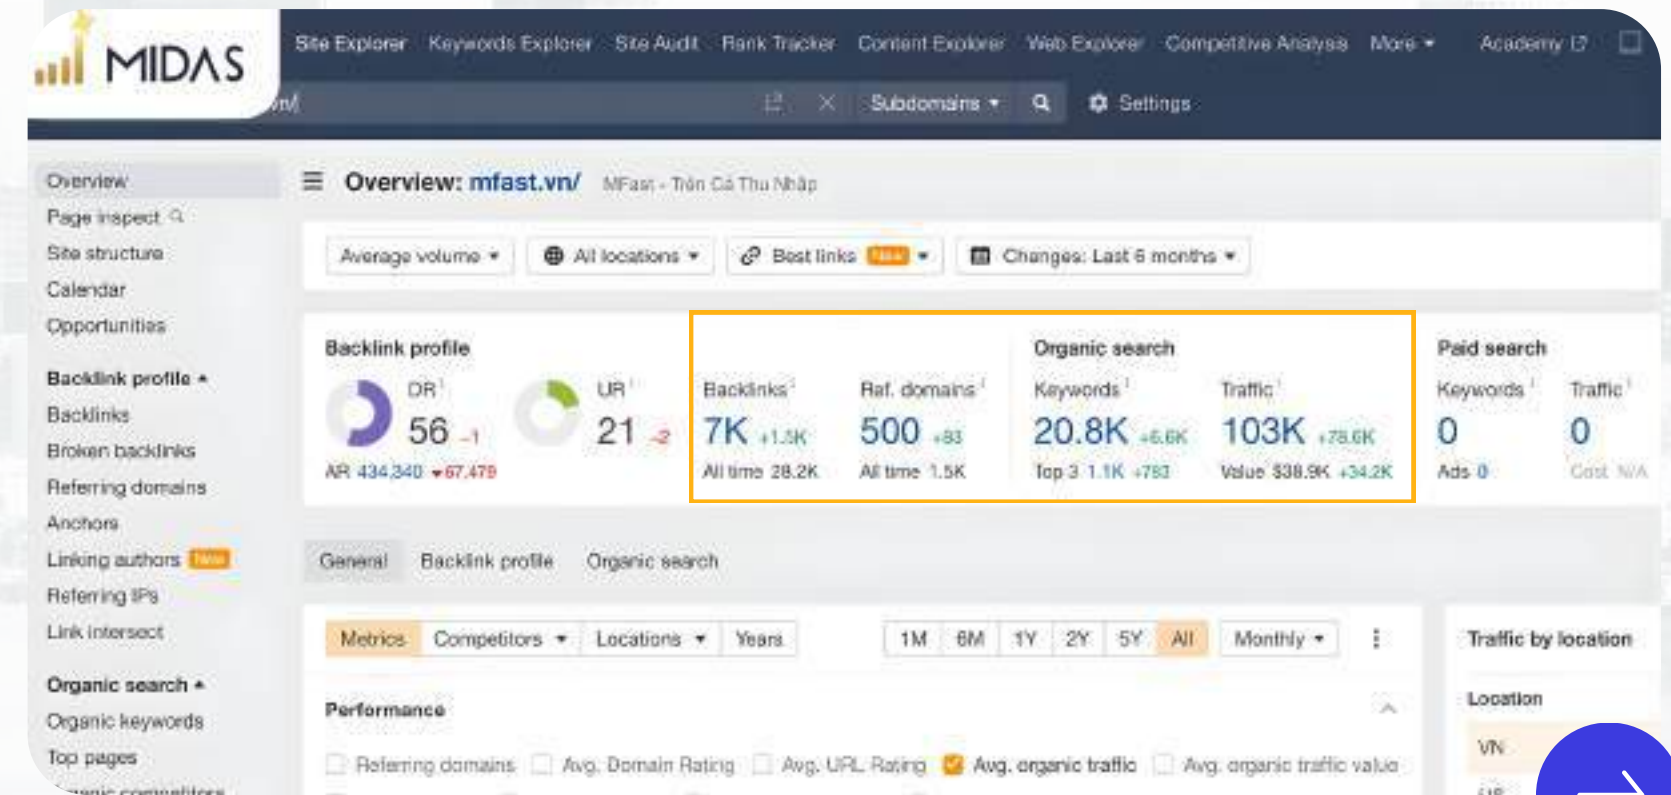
MIDAS

Site Explorer Keywords Explorer Site Audit Rank Tracker Content Explorer Web Explorer Competitive Analysis More ▾ Academy

vn/ Subdomains ▾ Settings

Overview
Page inspect
Site structure
Calendar
Opportunities

Backlink profile ▴
Backlinks
Broken backlinks
Referring domains
Anchors
Linking authors New
Referring IPs
Link intersect

Organic search ▴
Organic keywords
Top pages
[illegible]

Overview: mfast.vn/ MFast - Tròn Cả Thu Nhập

Average volume ▾ All locations ▾ Best links New ▾ Changes: Last 6 months ▾

Backlink profile
DR 56 -1
UR 21 -2
AR 434,340 ▾67,479

Backlinks 7K +1.5K All time 28.2K
Ref. domains 500 +83 All time 1.5K

Organic search
Keywords 20.8K +6.6K Top 3 1.1K +783
Traffic 103K +78.6K Value $38.9K +34.2K

Paid search
Keywords 0 Ads 0
Traffic 0 Cost N/A

General Backlink profile Organic search

Metrics Competitors ▾ Locations ▾ Years 1M 6M 1Y 2Y 5Y All Monthly ▾

Performance

Referring domains Avg. Domain Rating Avg. URL Rating Avg. organic traffic Avg. organic traffic value

Traffic by location
Location
VN
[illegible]